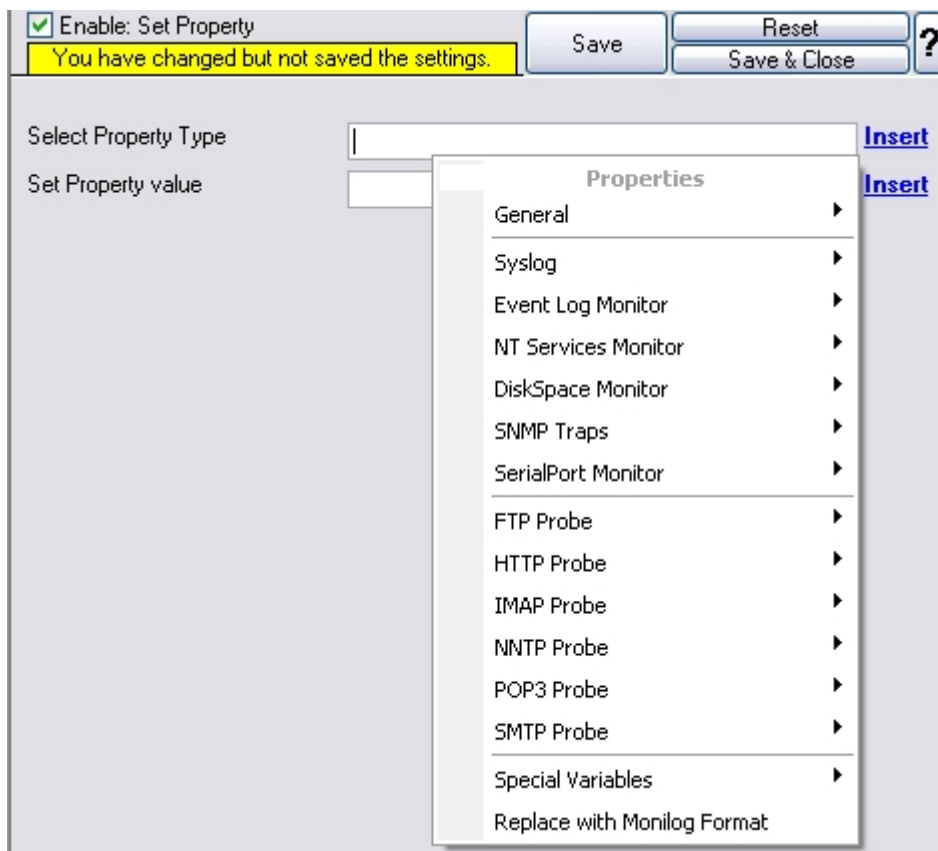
Enable: Set Property
You have changed but not saved the settings.
Save
Reset
Save & Close
?

Select Property Type
Insert
Set Property value
Insert

Properties
General
Syslog
Event Log Monitor
NT Services Monitor
DiskSpace Monitor
SNMP Traps
SerialPort Monitor
FTP Probe
HTTP Probe
IMAP Probe
NNTP Probe
POP3 Probe
SMTP Probe
Special Variables
Replace with Monilog Format